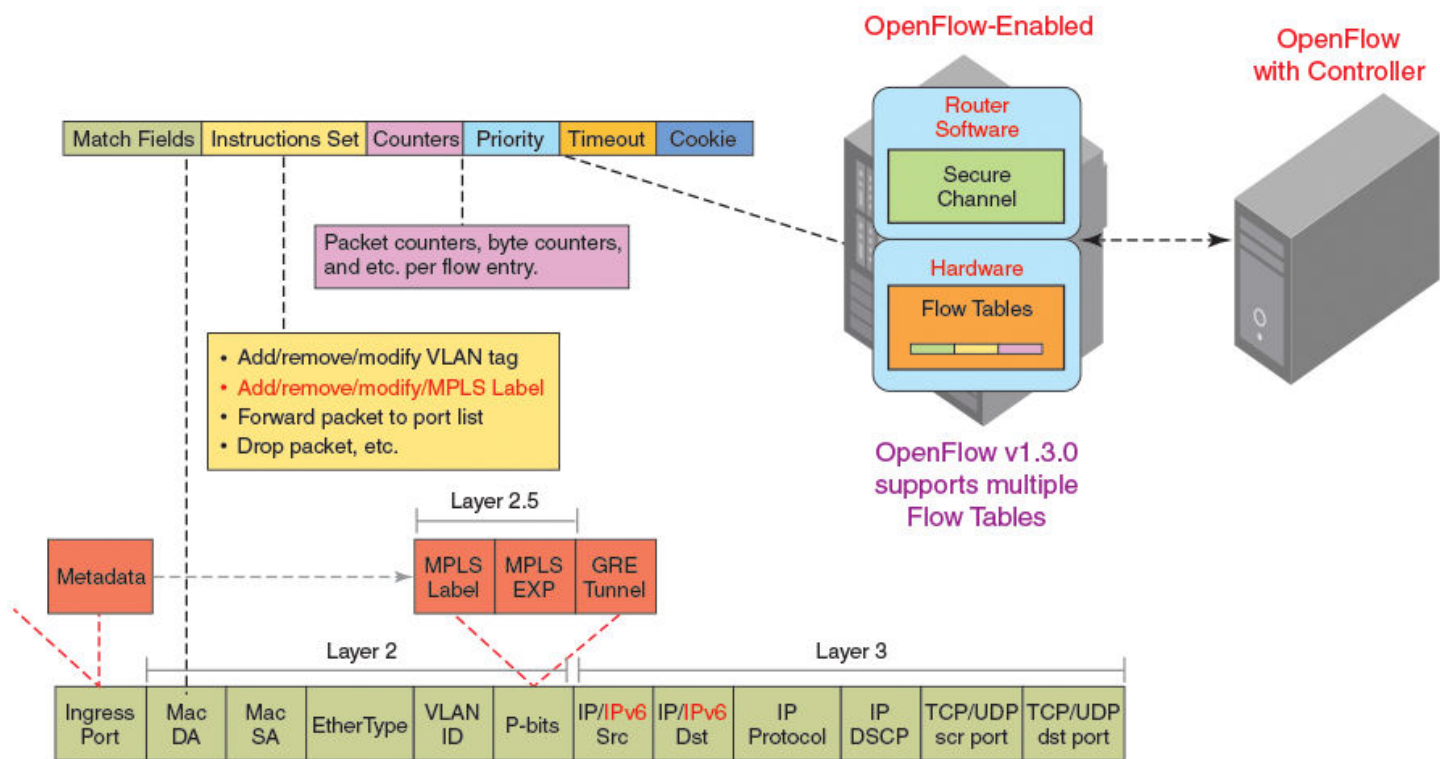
OpenFlow-Enabled

OpenFlow with Controller

| Match Fields | Instructions Set | Counters | Priority | Timeout | Cookie |
|---|---|---|---|---|---|

Router Software

Secure Channel

Hardware

Flow Tables

Packet counters, byte counters, and etc. per flow entry.

• Add/remove/modify VLAN tag
• Add/remove/modify/MPLS Label
• Forward packet to port list
• Drop packet, etc.

OpenFlow v1.3.0 supports multiple Flow Tables

Layer 2.5

Metadata

| MPLS Label | MPLS EXP | GRE Tunnel |
|---|---|---|

Layer 2

Layer 3

| Ingress Port | Mac DA | Mac SA | EtherType | VLAN ID | P-bits | IP/IPv6 Src | IP/IPv6 Dst | IP Protocol | IP DSCP | TCP/UDP scr port | TCP/UDP dst port |
|---|---|---|---|---|---|---|---|---|---|---|---|